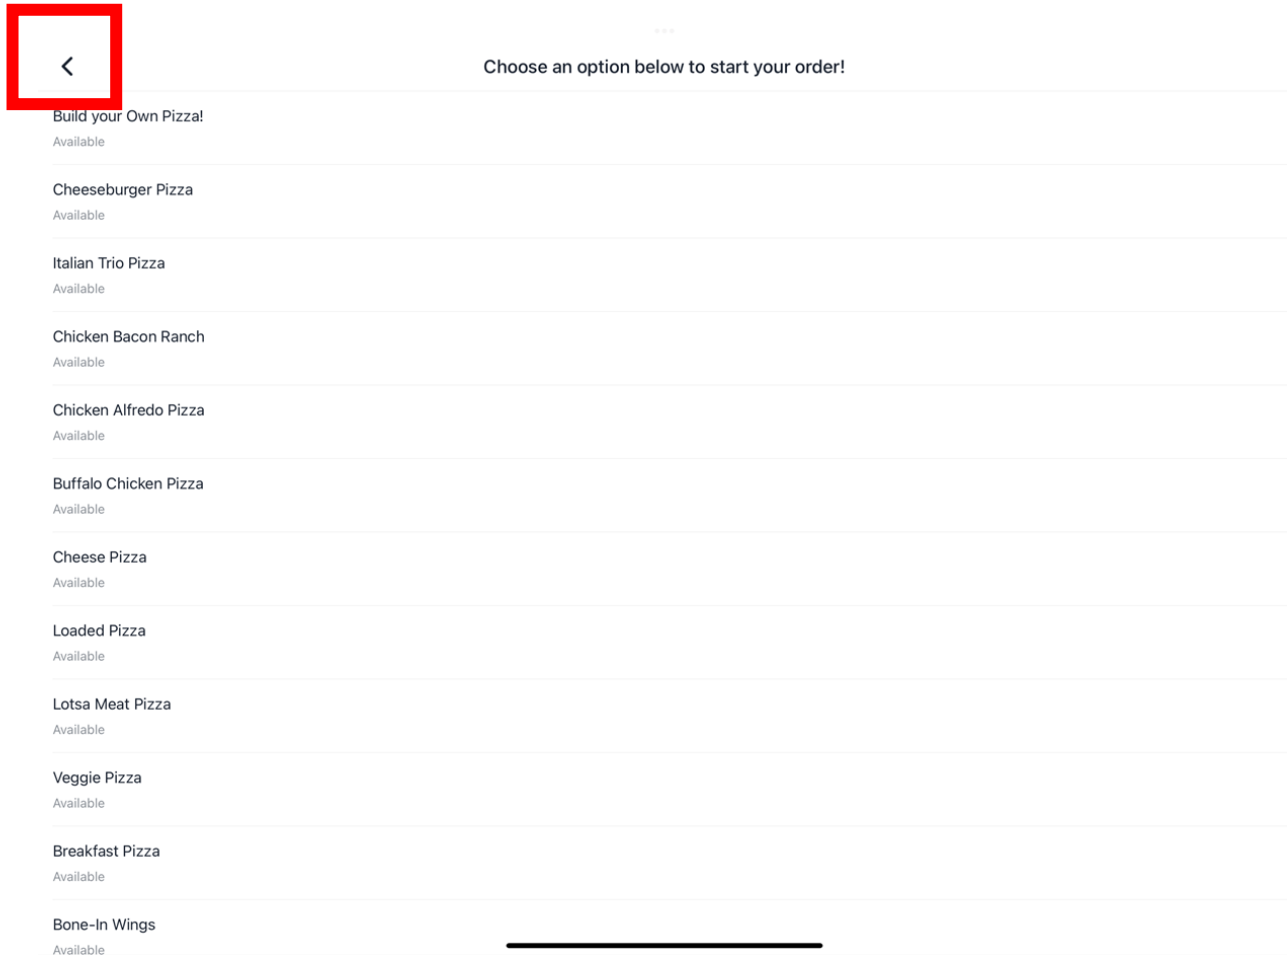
<

Choose an option below to start your order!

Build your Own Pizza!
Available

Cheeseburger Pizza
Available

Italian Trio Pizza
Available

Chicken Bacon Ranch
Available

Chicken Alfredo Pizza
Available

Buffalo Chicken Pizza
Available

Cheese Pizza
Available

Loaded Pizza
Available

Lotsa Meat Pizza
Available

Veggie Pizza
Available

Breakfast Pizza
Available

Bone-In Wings
Available